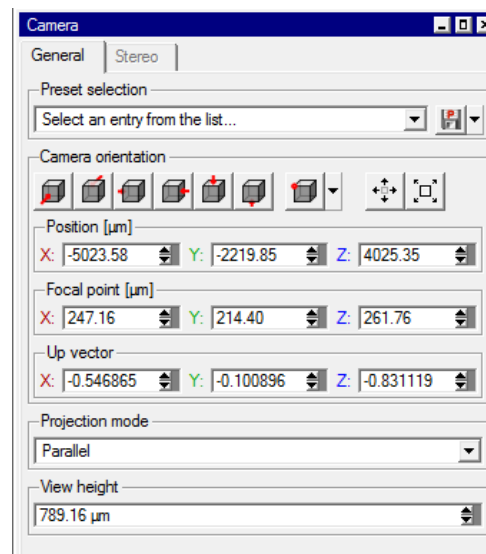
Camera

General | Stereo

Preset selection
Select an entry from the list...

Camera orientation

Position [µm]
X: -5023.58 Y: -2219.85 Z: 4025.35

Focal point [µm]
X: 247.16 Y: 214.40 Z: 261.76

Up vector
X: -0.546865 Y: -0.100896 Z: -0.831119

Projection mode
Parallel

View height
789.16 µm